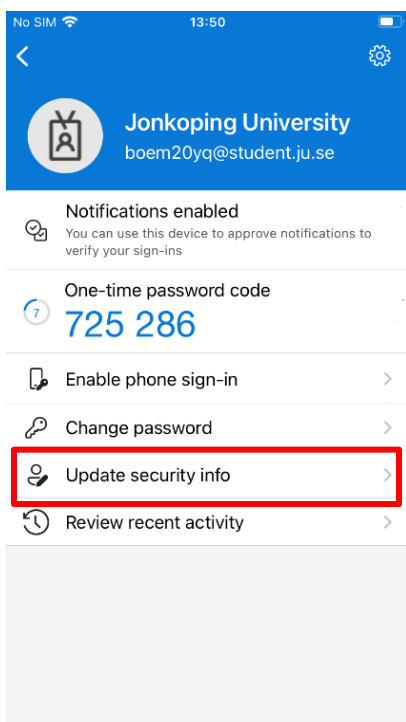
No SIM 13:50

Jonkoping University
boem20yq@student.ju.se

Notifications enabled
You can use this device to approve notifications to verify your sign-ins

One-time password code
7
725 286

Enable phone sign-in

Change password

Update security info

Review recent activity